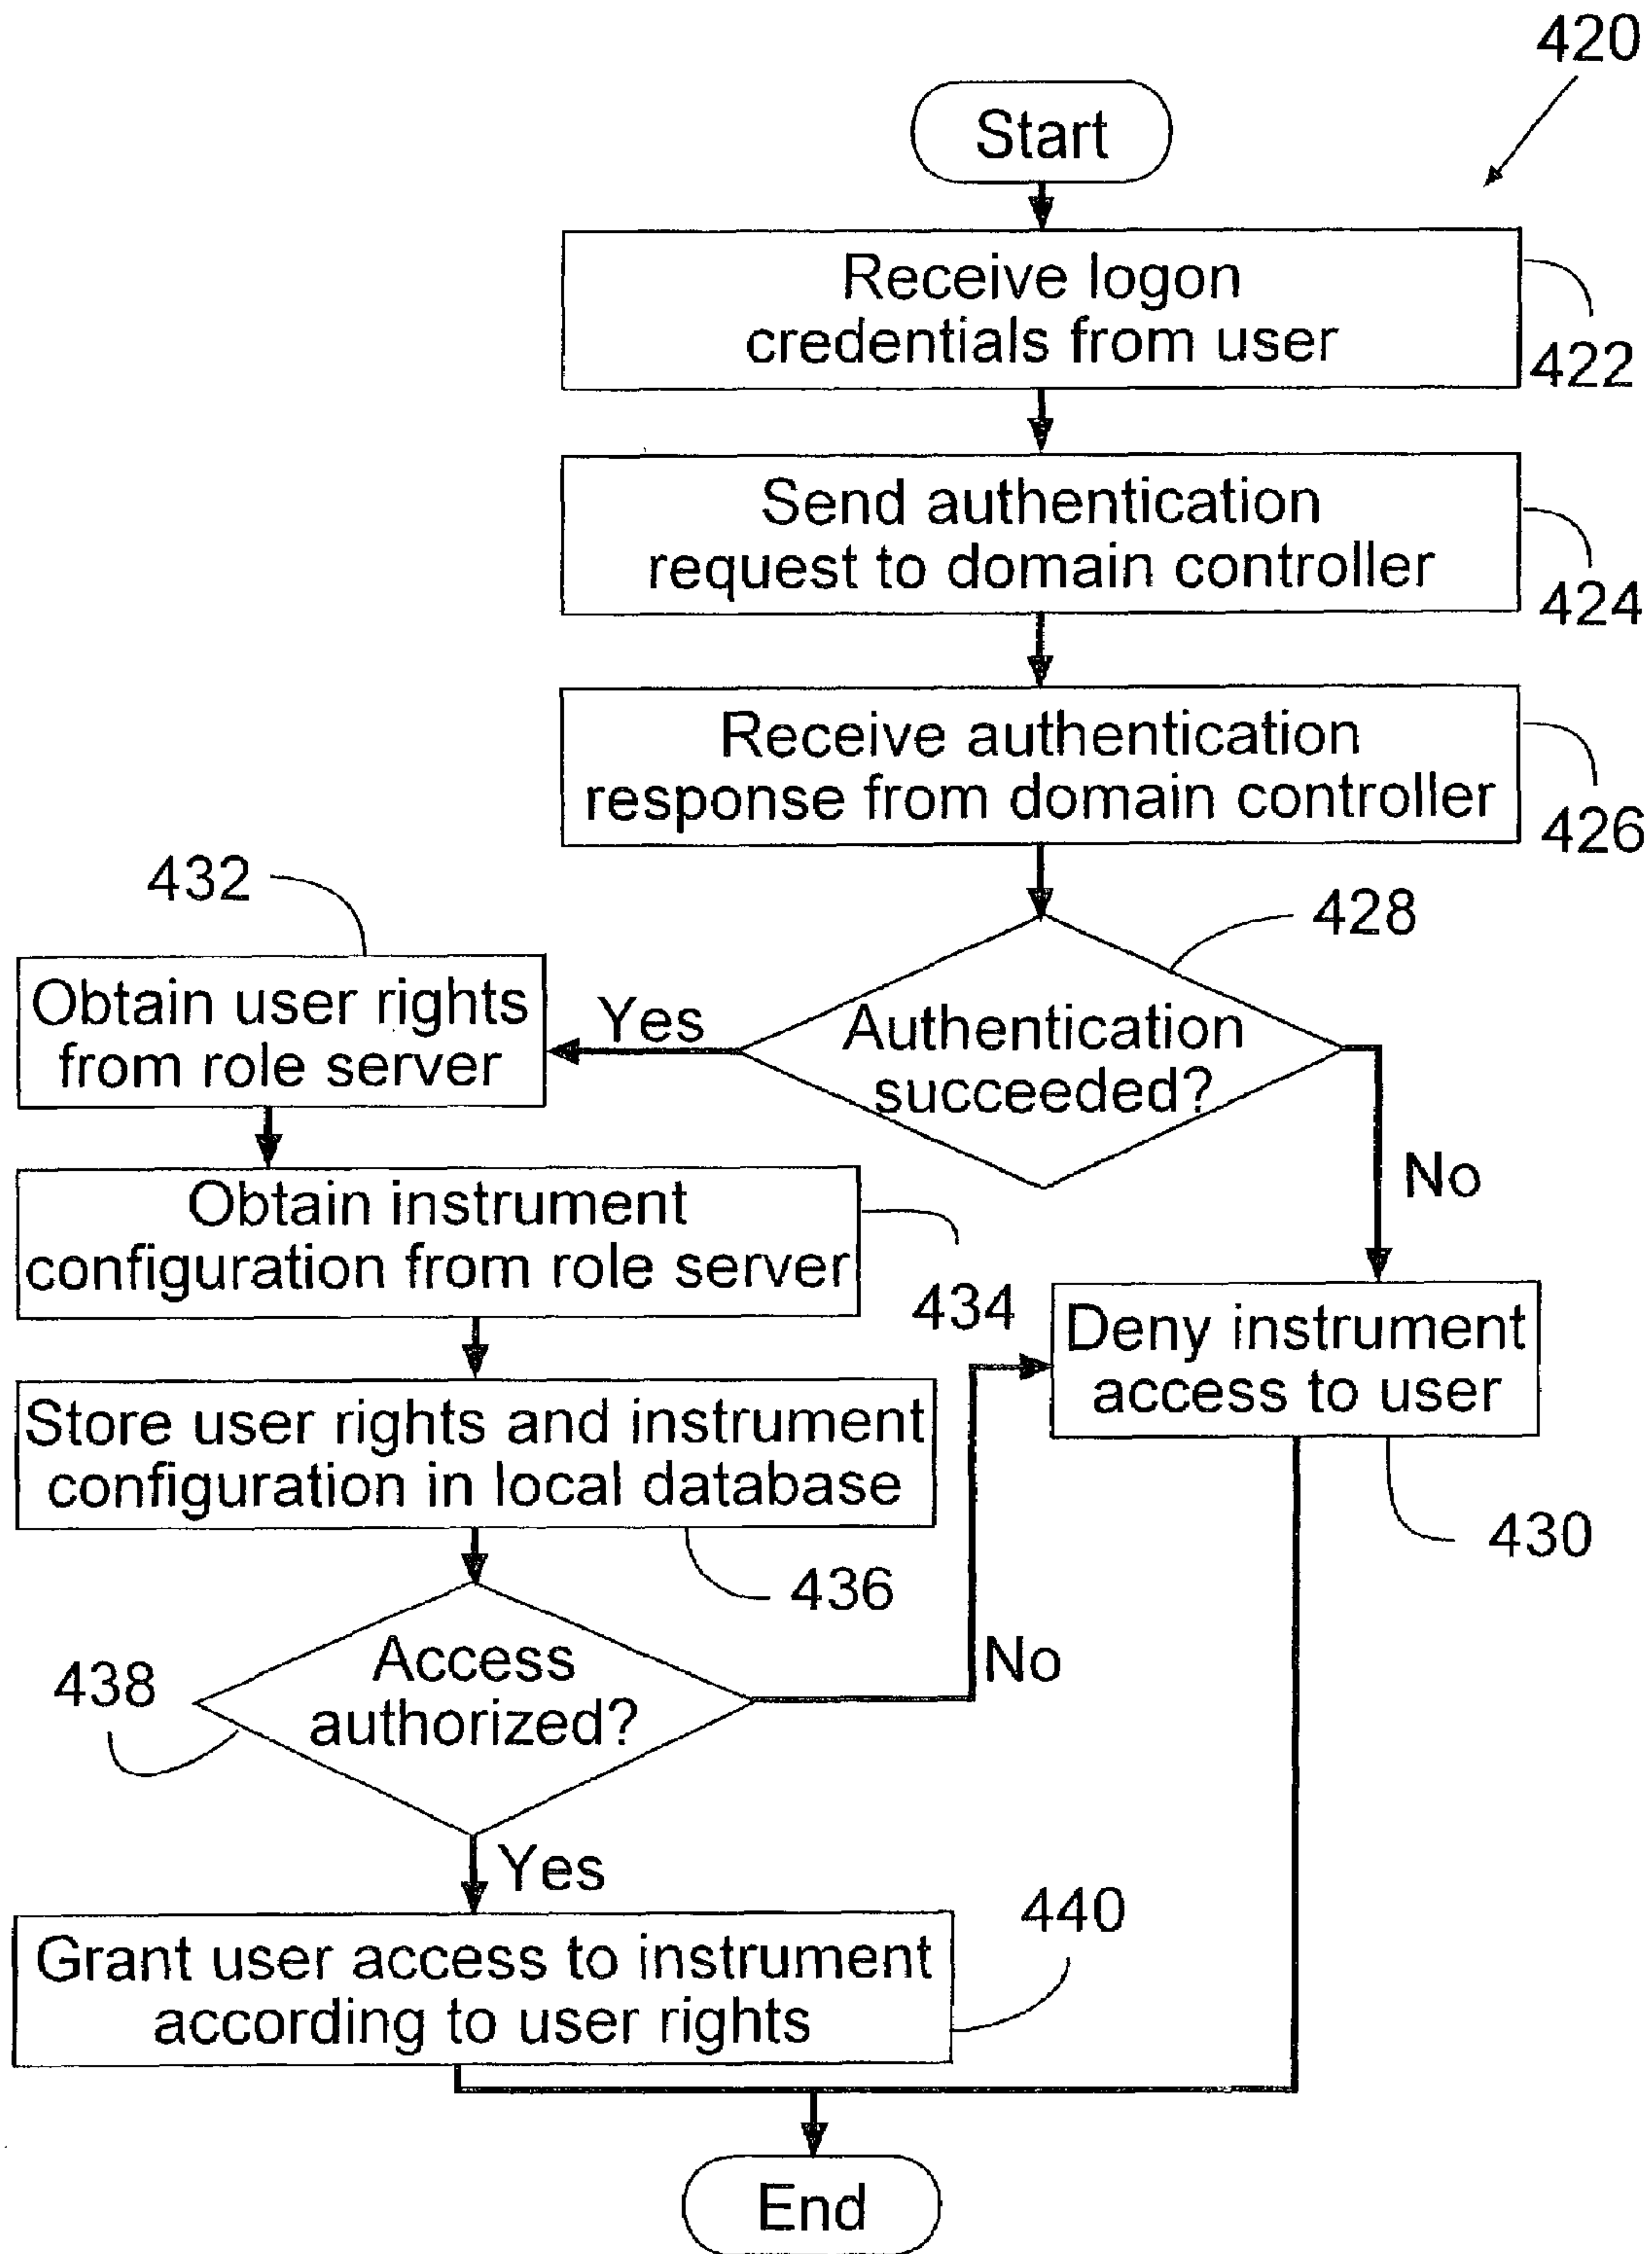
420

Start

Receive logon credentials from user

422

Send authentication request to domain controller

424

Receive authentication response from domain controller

426

432

428

Obtain user rights from role server

Yes

Authentication succeeded?

No

Obtain instrument configuration from role server

434

Deny instrument access to user

Store user rights and instrument configuration in local database

430

436

Access authorized?

438

No

Yes

440

Grant user access to instrument according to user rights

End